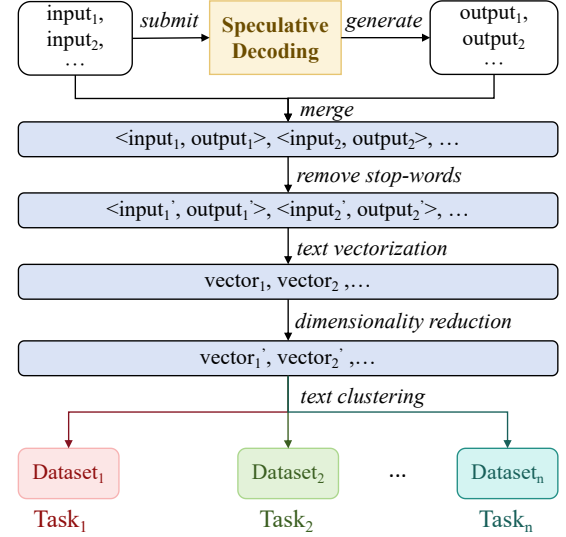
input$_1$, input$_2$, …

submit

Speculative Decoding

generate

output$_1$, output$_2$ …

merge

<input$_1$, output$_1$>, <input$_2$, output$_2$>, …

remove stop-words

<input$_1$', output$_1$'>, <input$_2$', output$_2$'>, …

text vectorization

vector$_1$, vector$_2$ ,…

dimensionality reduction

vector$_1$', vector$_2$' ,…

text clustering

Dataset$_1$

Dataset$_2$

…

Dataset$_n$

Task$_1$

Task$_2$

Task$_n$